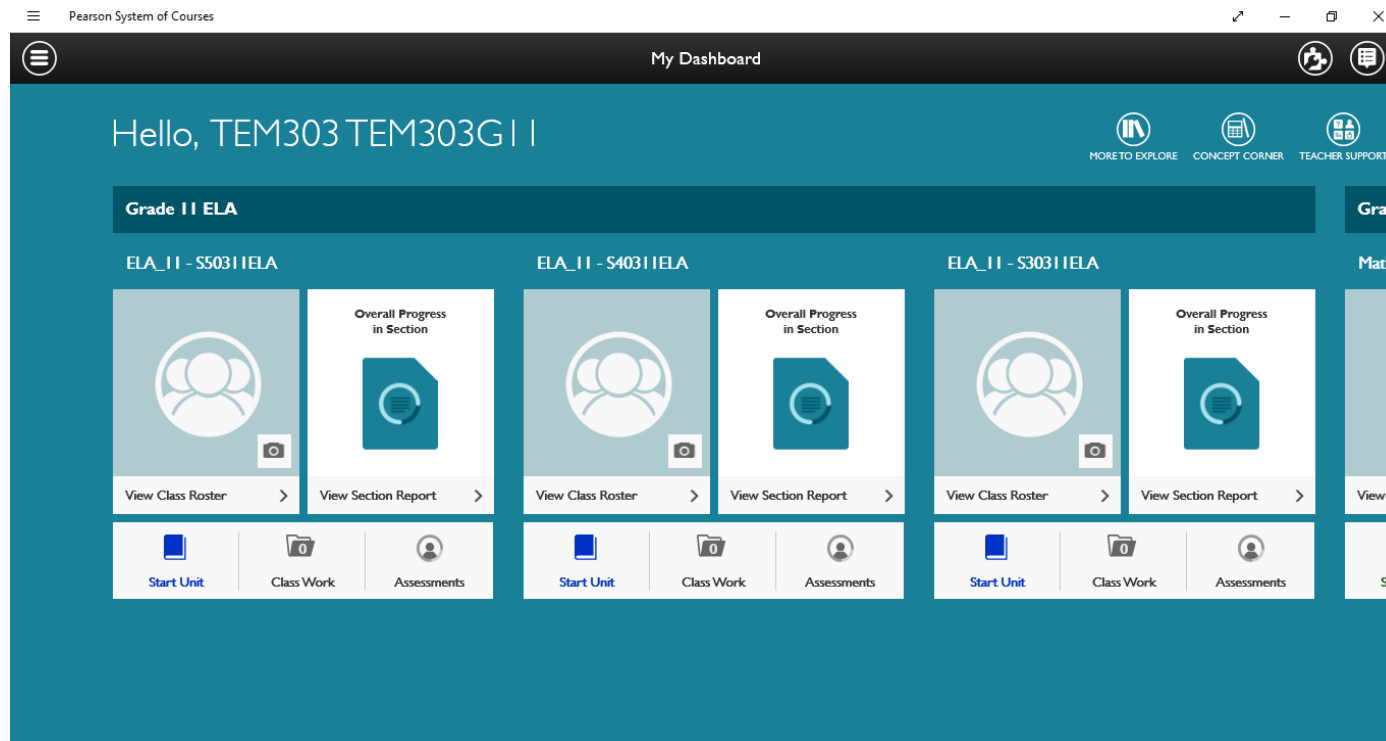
Pearson System of Courses

My Dashboard

Hello, TEM303 TEM303G11

MORE TO EXPLORE CONCEPT CORNER TEACHER SUPPORT

Grade 11 ELA

Gra

ELA_11 - S50311ELA

Overall Progress in Section

View Class Roster

View Section Report

Start Unit

0
Class Work

Assessments

ELA_11 - S40311ELA

Overall Progress in Section

View Class Roster

View Section Report

Start Unit

0
Class Work

Assessments

ELA_11 - S30311ELA

Overall Progress in Section

View Class Roster

View Section Report

Start Unit

0
Class Work

Assessments

Mat

View

S